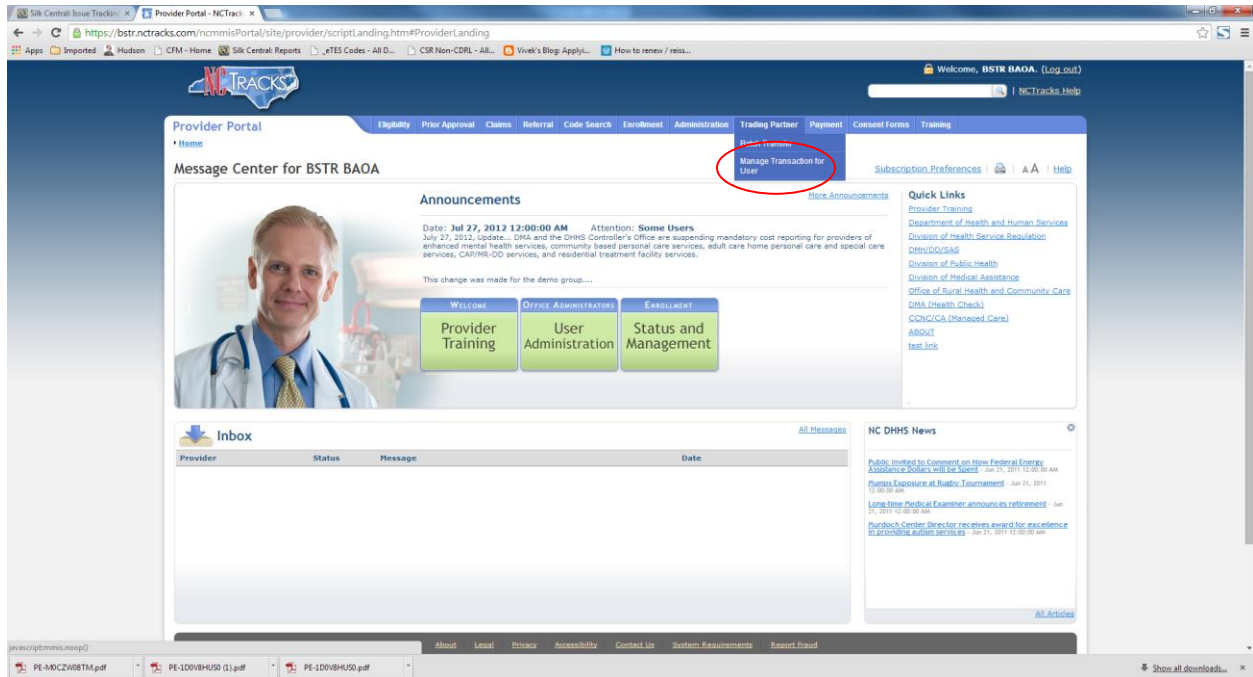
Silk Central: Issue Trackin ×
Provider Portal - NCTrack ×

https://bstr.nctracks.com/ncmmisPortal/site/provider/scriptLanding.htm#ProviderLanding

Apps Imported Hudson CFM - Home Silk Central: Reports _eTES Codes - All D... CSR Non-CDRL - All... Vivek's Blog: Applyi... How to renew / reiss...

NCTRACKS

Welcome, BSTR BAOA. (Log out)

| NCTracks Help

Provider Portal

Eligibility Prior Approval Claims Referral Code Search Enrollment Administration Trading Partner Payment Consent Forms Training

Home

Batch Transfer
Manage Transaction for User

Message Center for BSTR BAOA

Subscription Preferences | | AA | Help

Announcements

More Announcements

Date: Jul 27, 2012 12:00:00 AM Attention: Some Users
July 27, 2012, Update... DMA and the DHHS Controller's Office are suspending mandatory cost reporting for providers of enhanced mental health services, community based personal care services, adult care home personal care and special care services, CAP/MR-DD services, and residential treatment facility services.

This change was made for the demo group....

Welcome
Provider Training

Office Administrators
User Administration

Enrollment
Status and Management

Quick Links
Provider Training
Department of Health and Human Services
Division of Health Service Regulation
DMH/DD/SAS
Division of Public Health
Division of Medical Assistance
Office of Rural Health and Community Care
DMA (Health Check)
CCNC/CA (Managed Care)
ABOUT
test link

Inbox

All Messages

| Provider | Status | Message | Date |
|---|---|---|---|

NC DHHS News

Public Invited to Comment on How Federal Energy Assistance Dollars will be Spent - Jun 21, 2011 12:00:00 AM

Mumps Exposure at Rugby Tournament - Jun 21, 2011 12:00:00 AM

Long-time Medical Examiner announces retirement - Jun 21, 2011 12:00:00 AM

Murdoch Center Director receives award for excellence in providing autism services - Jun 21, 2011 12:00:00 AM

All Articles

About Legal Privacy Accessibility Contact Us System Requirements Report Fraud

javascript:mmis.noop()

PE-M0CZW08TM.pdf
PE-1D0V8HUS0 (1).pdf
PE-1D0V8HUS0.pdf

Show all downloads...